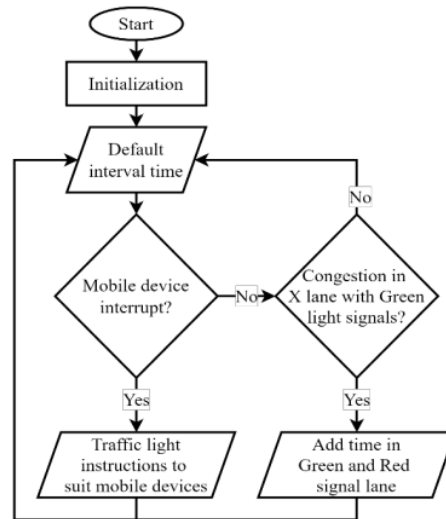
Start

Initialization

Default interval time

Mobile device interrupt?

No

Congestion in X lane with Green light signals?

No

Yes

Yes

Traffic light instructions to suit mobile devices

Add time in Green and Red signal lane